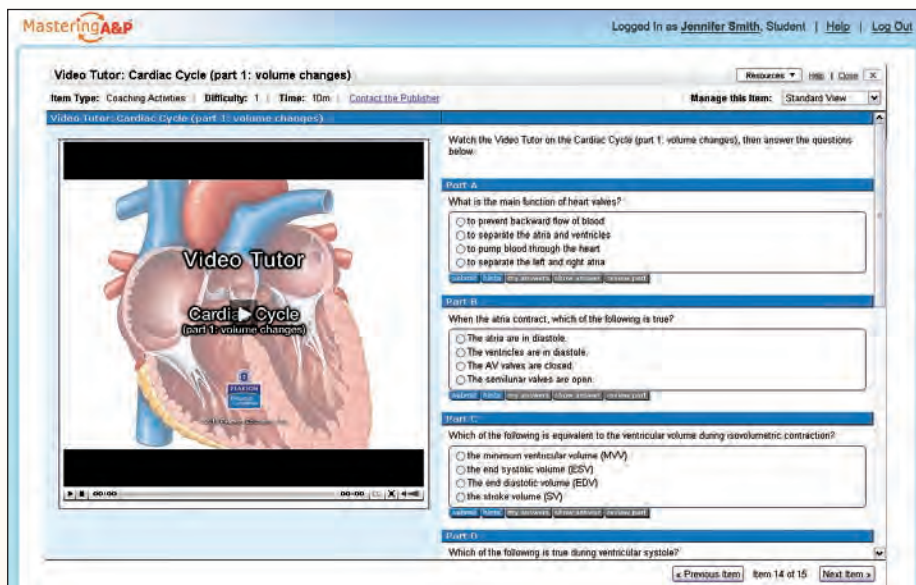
MasteringA&P

Logged In as Jennifer Smith, Student | Help | Log Out

Video Tutor: Cardiac Cycle (part 1: volume changes)

Resources ▼ | Help | Close | X

Item Type: Coaching Activities | Difficulty: 1 | Time: 10m | Contact the Publisher

Manage this Item: Standard View

Video Tutor: Cardiac Cycle (part 1: volume changes)

Video Tutor

Cardiac Cycle
(part 1: volume changes)

PEARSON

00:00

00:00

Watch the Video Tutor on the Cardiac Cycle (part 1: volume changes), then answer the questions below.

Part A

What is the main function of heart valves?

to prevent backward flow of blood
to separate the atria and ventricles
to pump blood through the heart
to separate the left and right atria

submit | hints | my answers | show answer | review part

Part B

When the atria contract, which of the following is true?

The atria are in diastole.
The ventricles are in diastole.
The AV valves are closed.
The semilunar valves are open.

submit | hints | my answers | show answer | review part

Part C

Which of the following is equivalent to the ventricular volume during isovolumetric contraction?

the minimum ventricular volume (MVV)
the end systolic volume (ESV)
The end diastolic volume (EDV)
the stroke volume (SV)

submit | hints | my answers | show answer | review part

Part D

Which of the following is true during ventricular systole?

« Previous Item | Item 14 of 15 | Next Item »